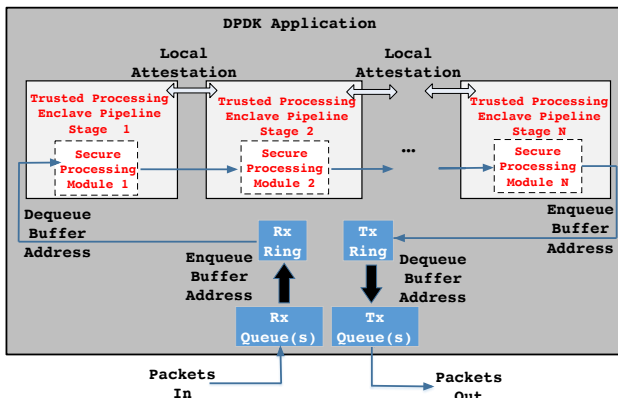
DPDK Application

Local Attestation

Local Attestation

Trusted Processing Enclave Pipeline Stage 1

Secure Processing Module 1

Trusted Processing Enclave Pipeline Stage 2

Secure Processing Module 2

...

Trusted Processing Enclave Pipeline Stage N

Secure Processing Module N

Dequeue Buffer Address

Enqueue Buffer Address

Rx Ring

Tx Ring

Enqueue Buffer Address

Dequeue Buffer Address

Rx Queue(s)

Tx Queue(s)

Packets In

Packets Out